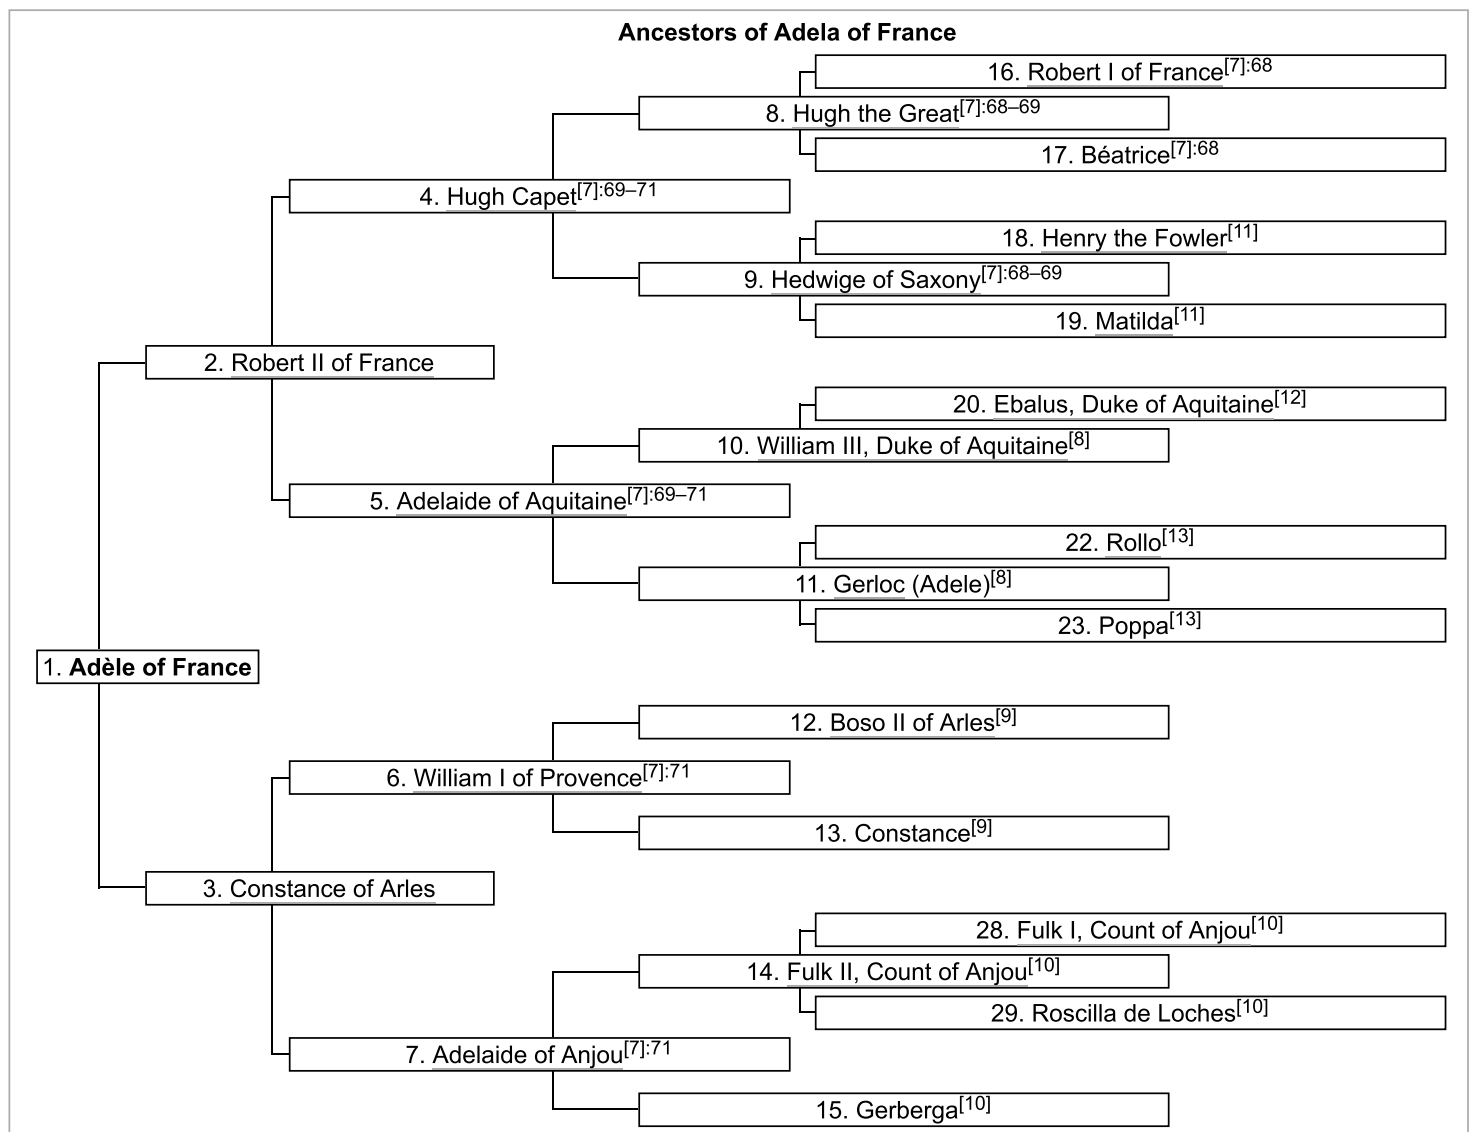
Ancestors of Adela of France

16. Robert I of France$^{[7]:68}$

8. Hugh the Great$^{[7]:68–69}$

17. Béatrice$^{[7]:68}$

4. Hugh Capet$^{[7]:69–71}$

18. Henry the Fowler$^{[11]}$

9. Hedwige of Saxony$^{[7]:68–69}$

19. Matilda$^{[11]}$

2. Robert II of France

20. Ebalus, Duke of Aquitaine$^{[12]}$

10. William III, Duke of Aquitaine$^{[8]}$

5. Adelaide of Aquitaine$^{[7]:69–71}$

22. Rollo$^{[13]}$

11. Gerloc (Adele)$^{[8]}$

23. Poppa$^{[13]}$

1. **Adèle of France**

12. Boso II of Arles$^{[9]}$

6. William I of Provence$^{[7]:71}$

13. Constance$^{[9]}$

3. Constance of Arles

28. Fulk I, Count of Anjou$^{[10]}$

14. Fulk II, Count of Anjou$^{[10]}$

29. Roscilla de Loches$^{[10]}$

7. Adelaide of Anjou$^{[7]:71}$

15. Gerberga$^{[10]}$